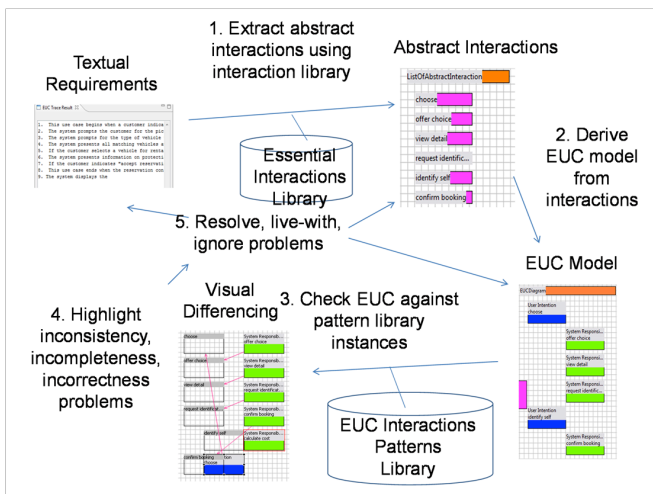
1. Extract abstract interactions using interaction library

Textual Requirements

EUC TraceResult

1. This use case begins when a customer indica
2. The system prompts the customer for the pic
3. The system prompts for the type of vehicle
4. The system presents all matching vehicles a
5. If the customer selects a vehicle for renta
6. The system presents information on protecti
7. If the customer indicates "accept reservati
8. This use case ends when the reservation con
9. The system displays the

Essential Interactions Library

Abstract Interactions

ListOfAbstractInteraction

choose

offer choice

view detail

request identific...

identify self

confirm booking

2. Derive EUC model from interactions

5. Resolve, live-with, ignore problems

EUC Model

EUCDiagram

User Intention choose

System Responsi... offer choice

System Responsi... view detail

System Responsi... request identific...

User Intention identify self

System Responsi... confirm booking

4. Highlight inconsistency, incompleteness, incorrectness problems

Visual Differencing

choose

offer choice

view detail

request identificat

identify self

confirm booking choose

System Responsib offer choice

System Responsib view detail

System Responsib request identificat

System Responsib confirm booking

System Responsib calculate cost

3. Check EUC against pattern library instances

EUC Interactions Patterns Library